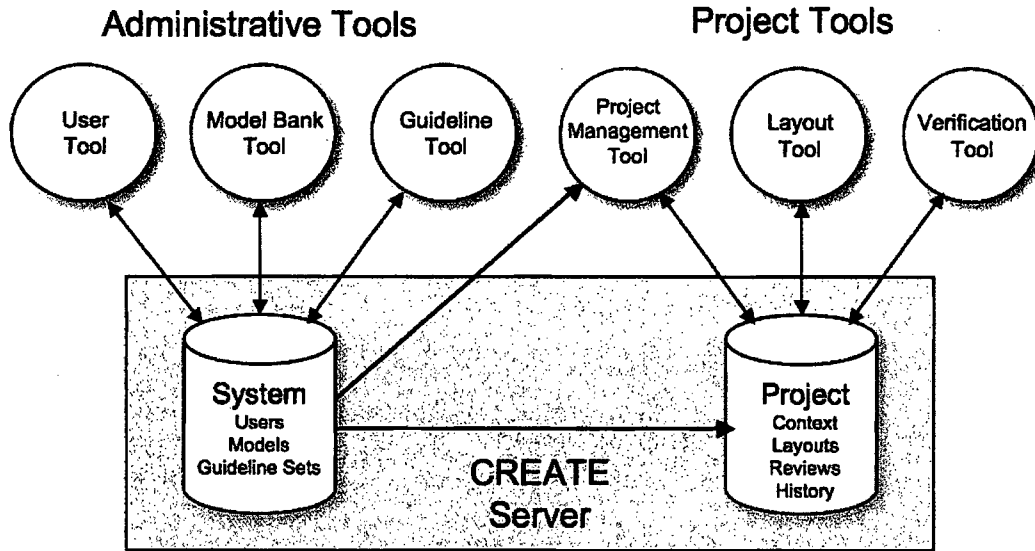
Administrative Tools

Project Tools

User Tool

Model Bank Tool

Guideline Tool

Project Management Tool

Layout Tool

Verification Tool

System
Users
Models
Guideline Sets

Project
Context
Layouts
Reviews
History

CREATE Server